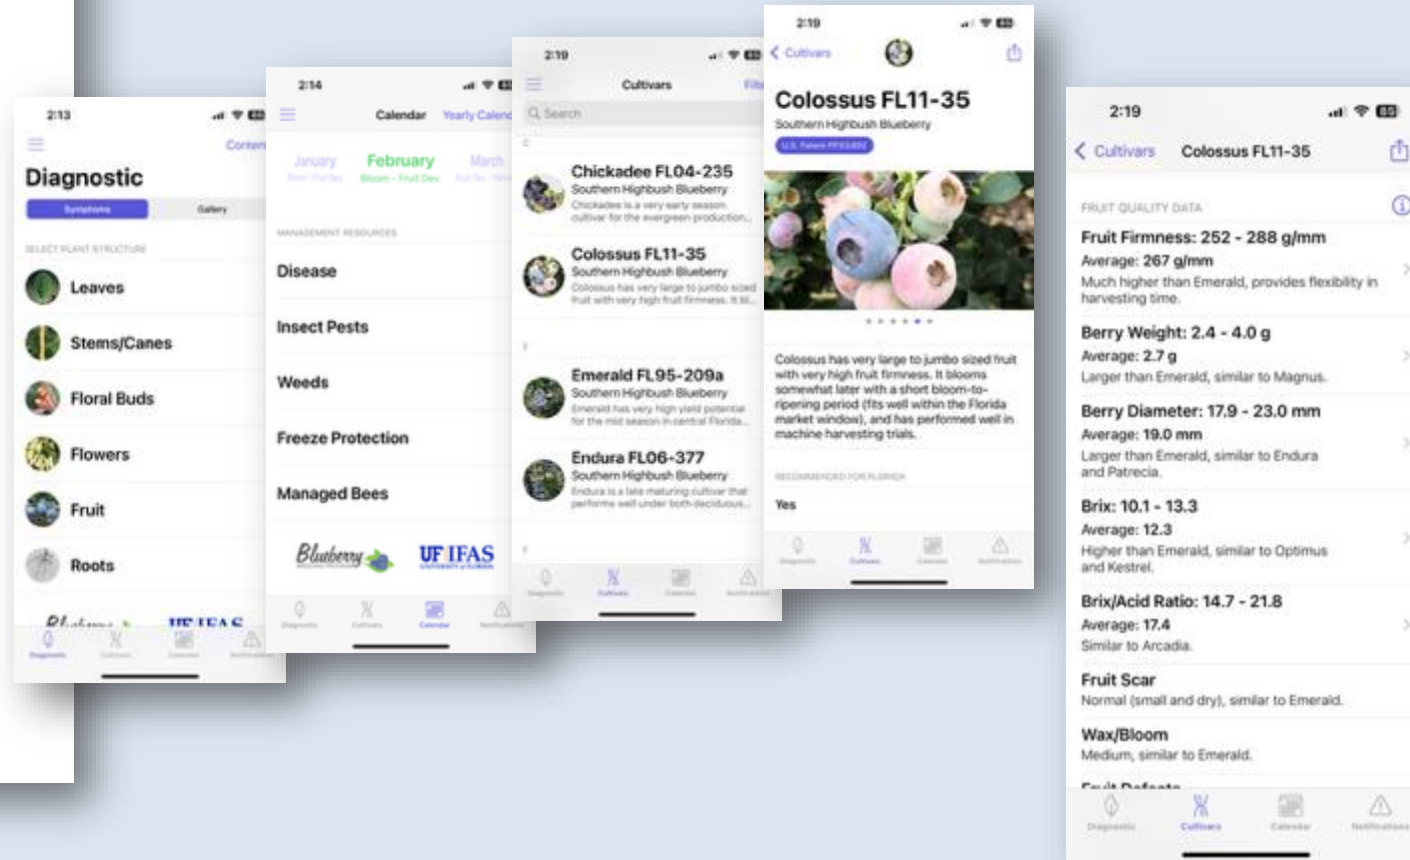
2:13

Conten

Diagnostic

Symptoms Gallery

SELECT PLANT STRUCTURE

Leaves

Stems/Canes

Floral Buds

Flowers

Fruit

Roots

Diagnostic Cultivars Calendar Notifications

2:14

Calendar Yearly Calend

January February March

Bloom - Fruit Dev

MANAGEMENT RESOURCES

Disease

Insect Pests

Weeds

Freeze Protection

Managed Bees

Blueberry UF IFAS

Diagnostic Cultivars Calendar Notifications

2:19

Cultivars

Search

C

Chickadee FL04-235
Southern Highbush Blueberry
Chickadee is a very early season cultivar for the evergreen production...

Colossus FL11-35
Southern Highbush Blueberry
Colossus has very large to jumbo sized fruit with very high fruit firmness. It bl...

E

Emerald FL95-209a
Southern Highbush Blueberry
Emerald has very high yield potential for the mid season in central Florida...

Endura FL06-377
Southern Highbush Blueberry
Endura is a late maturing cultivar that performs well under both deciduous...

Diagnostic Cultivars Calendar Notifications

2:19

Cultivars

Colossus FL11-35

Southern Highbush Blueberry

U.S. Patent PP33,892

Colossus has very large to jumbo sized fruit with very high fruit firmness. It blooms somewhat later with a short bloom-to-ripening period (fits well within the Florida market window), and has performed well in machine harvesting trials.

RECOMMENDED FOR FLORIDA

Yes

Diagnostic Cultivars Calendar Notifications

2:19

Cultivars Colossus FL11-35

FRUIT QUALITY DATA

Fruit Firmness: 252 - 288 g/mm
Average: 267 g/mm
Much higher than Emerald, provides flexibility in harvesting time.

Berry Weight: 2.4 - 4.0 g
Average: 2.7 g
Larger than Emerald, similar to Magnus.

Berry Diameter: 17.9 - 23.0 mm
Average: 19.0 mm
Larger than Emerald, similar to Endura and Patrecia.

Brix: 10.1 - 13.3
Average: 12.3
Higher than Emerald, similar to Optimus and Kestrel.

Brix/Acid Ratio: 14.7 - 21.8
Average: 17.4
Similar to Arcadia.

Fruit Scar
Normal (small and dry), similar to Emerald.

Wax/Bloom
Medium, similar to Emerald.

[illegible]

Diagnostic Cultivars Calendar Notifications